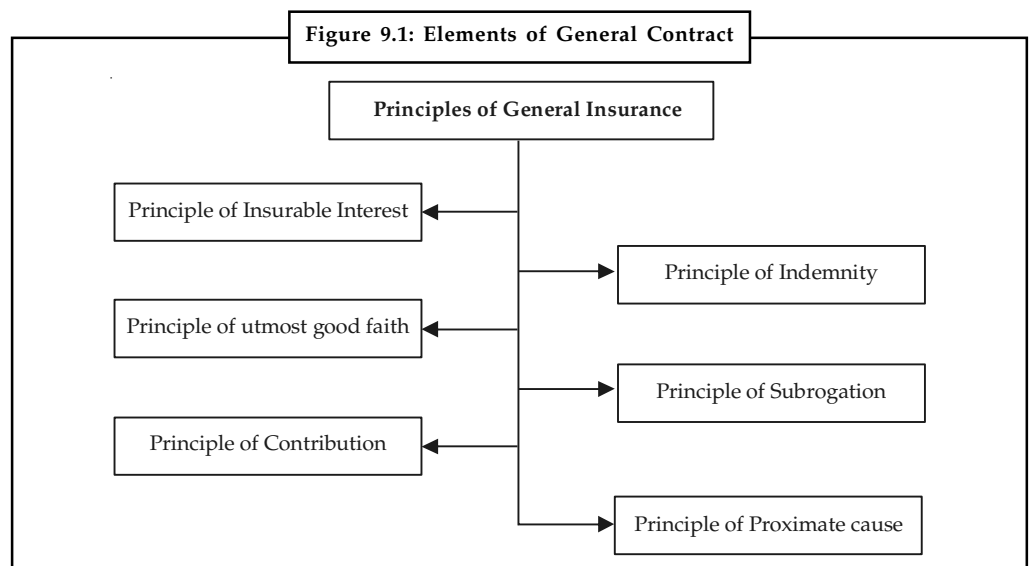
Figure 9.1: Elements of General Contract

Principles of General Insurance

Principle of Insurable Interest

Principle of Indemnity

Principle of utmost good faith

Principle of Subrogation

Principle of Contribution

Principle of Proximate cause